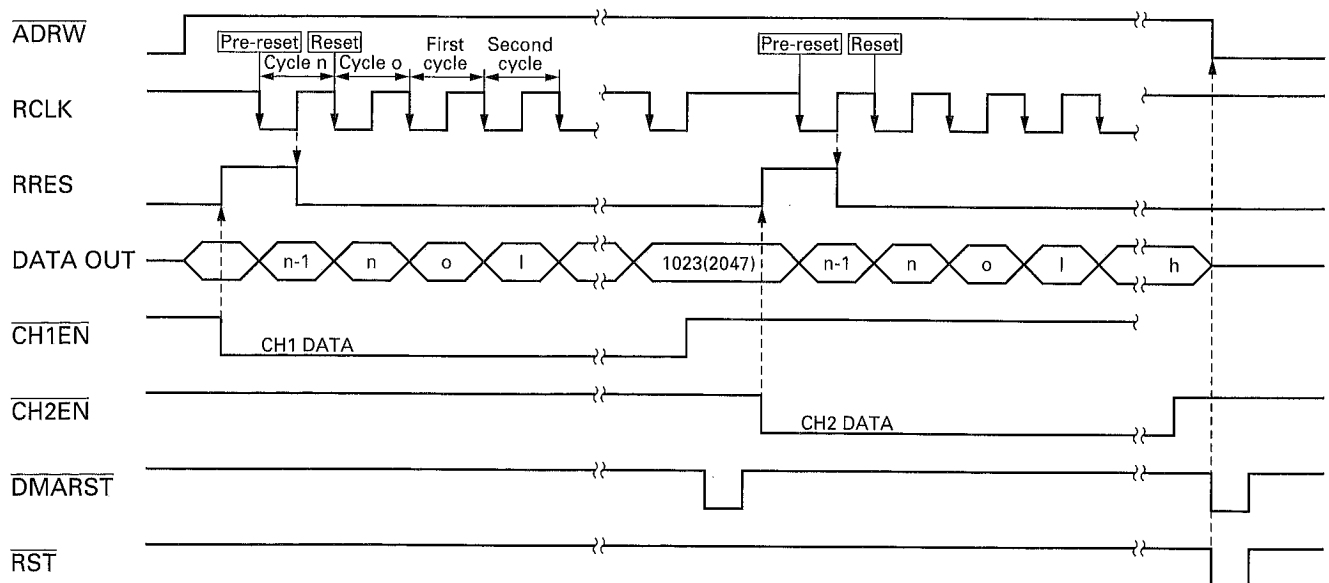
$\overline{ADRW}$

Pre-reset Reset
Cycle n Cycle o First cycle Second cycle

Pre-reset Reset

RCLK

RRES

DATA OUT

n-1 n o l

1023(2047)

n-1 n o l

h

$\overline{CH1EN}$

CH1 DATA

$\overline{CH2EN}$

CH2 DATA

$\overline{DMARST}$

$\overline{RST}$